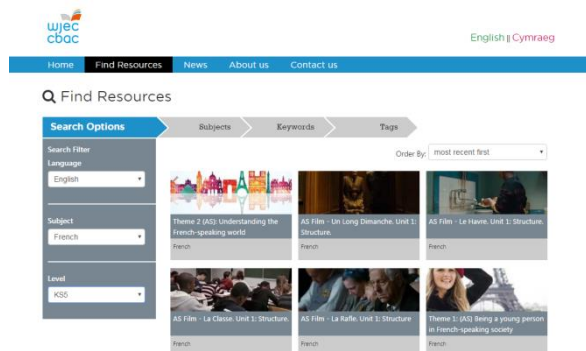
wjec cbac

English | Cymraeg

Home | Find Resources | News | About us | Contact us

Find Resources

Search Options | Subjects | Keywords | Tags

Search Filter
Language
English

Subject
French

Level
KS5

Order By: most recent first

Theme 2 (AS): Understanding the French-speaking world
French

AS Film - Un Long Dimanche. Unit 1: Structure.
French

AS Film - Le Havre. Unit 1: Structure.
French

AS Film - La Classe. Unit 1: Structure.
French

AS Film - La Rafle. Unit 1: Structure
French

Theme 1: (AS) Being a young person in French-speaking society
French